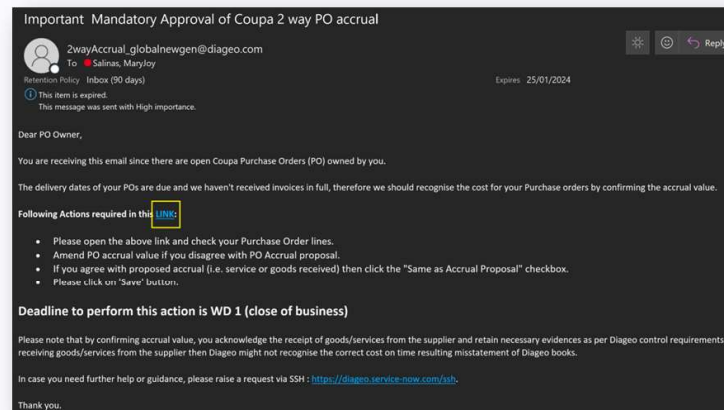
Important Mandatory Approval of Coupa 2 way PO accrual

2wayAccrual_globalnewgen@diageo.com
To Salinas, MaryJoy

Reply

Retention Policy Inbox (90 days) Expires 25/01/2024

This item is expired.
This message was sent with High importance.

Dear PO Owner,

You are receiving this email since there are open Coupa Purchase Orders (PO) owned by you.

The delivery dates of your POs are due and we haven't received invoices in full, therefore we should recognise the cost for your Purchase orders by confirming the accrual value.

Following Actions required in this LINK:

- Please open the above link and check your Purchase Order lines.
- Amend PO accrual value if you disagree with PO Accrual proposal.
- If you agree with proposed accrual (i.e. service or goods received) then click the "Same as Accrual Proposal" checkbox.
- Please click on 'Save' button.

Deadline to perform this action is WD 1 (close of business)

Please note that by confirming accrual value, you acknowledge the receipt of goods/services from the supplier and retain necessary evidences as per Diageo control requirements receiving goods/services from the supplier then Diageo might not recognise the correct cost on time resulting misstatement of Diageo books.

In case you need further help or guidance, please raise a request via SSH : https://diageo.service-now.com/ssh.

Thank you.